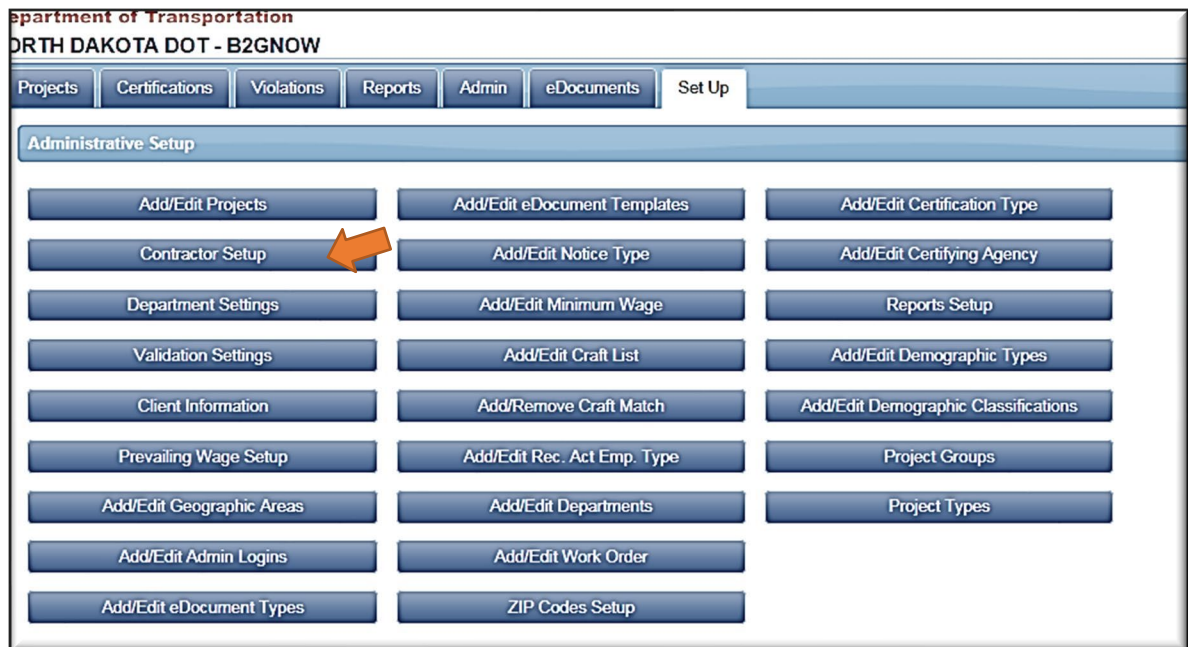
epartment of Transportation
RTH DAKOTA DOT - B2GNOW

Projects | Certifications | Violations | Reports | Admin | eDocuments | Set Up

Administrative Setup

Add/Edit Projects
Contractor Setup
Department Settings
Validation Settings
Client Information
Prevailing Wage Setup
Add/Edit Geographic Areas
Add/Edit Admin Logins
Add/Edit eDocument Types

Add/Edit eDocument Templates
Add/Edit Notice Type
Add/Edit Minimum Wage
Add/Edit Craft List
Add/Remove Craft Match
Add/Edit Rec. Act Emp. Type
Add/Edit Departments
Add/Edit Work Order
ZIP Codes Setup

Add/Edit Certification Type
Add/Edit Certifying Agency
Reports Setup
Add/Edit Demographic Types
Add/Edit Demographic Classifications
Project Groups
Project Types